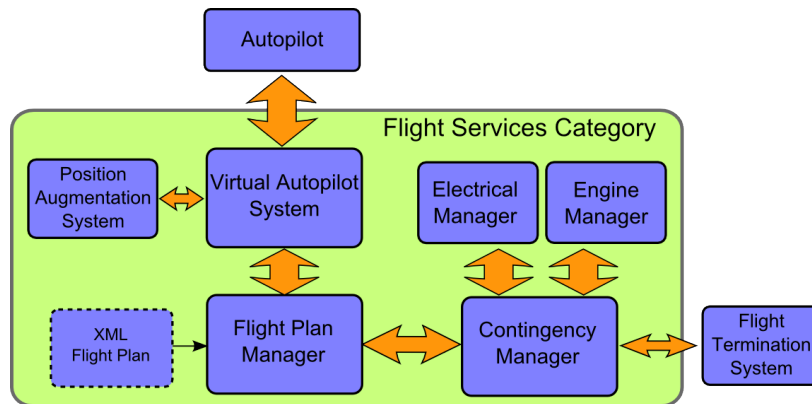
Autopilot

Flight Services Category

Position Augmentation System

Virtual Autopilot System

Electrical Manager

Engine Manager

XML Flight Plan

Flight Plan Manager

Contingency Manager

Flight Termination System